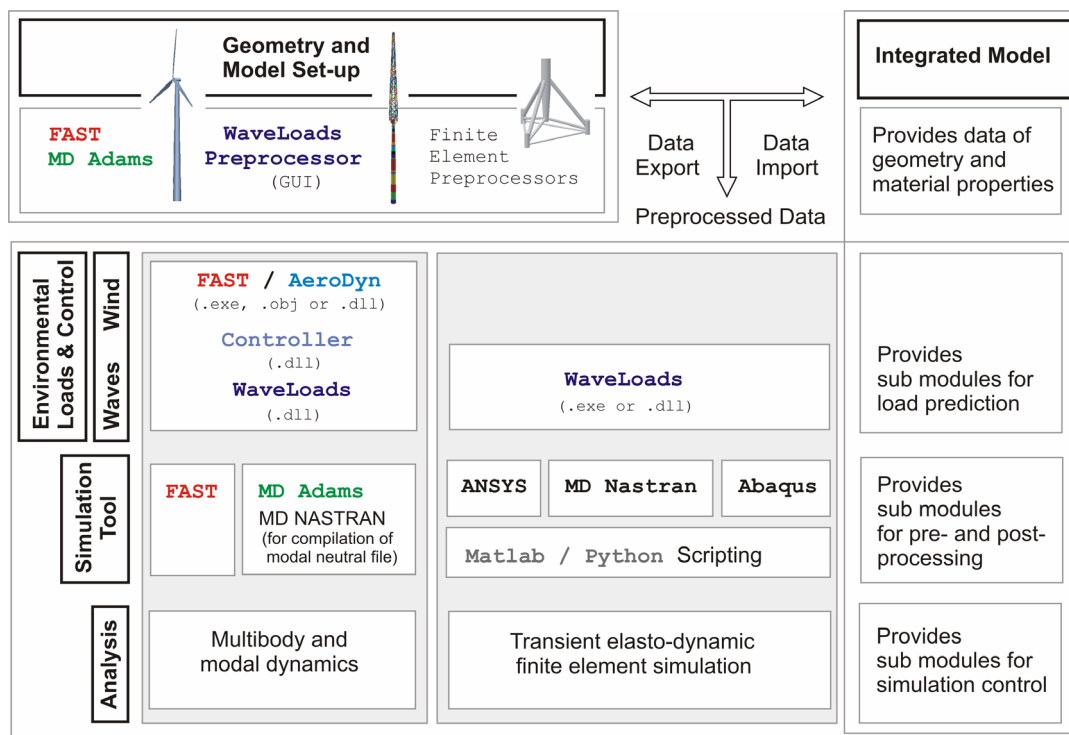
Geometry and Model Set-up

FAST
MD Adams

WaveLoads Preprocessor
(GUI)

Finite Element Preprocessors

Data Export

Data Import

Preprocessed Data

Integrated Model

Provides data of geometry and material properties

Environmental Loads & Control

Wind

Waves

FAST / AeroDyn
(.exe, .obj or .dll)

Controller
(.dll)

WaveLoads
(.dll)

WaveLoads
(.exe or .dll)

Provides sub modules for load prediction

Simulation Tool

FAST

MD Adams
MD NASTRAN
(for compilation of modal neutral file)

ANSYS

MD Nastran

Abaqus

Matlab / Python Scripting

Provides sub modules for pre- and post-processing

Analysis

Multibody and modal dynamics

Transient elasto-dynamic finite element simulation

Provides sub modules for simulation control